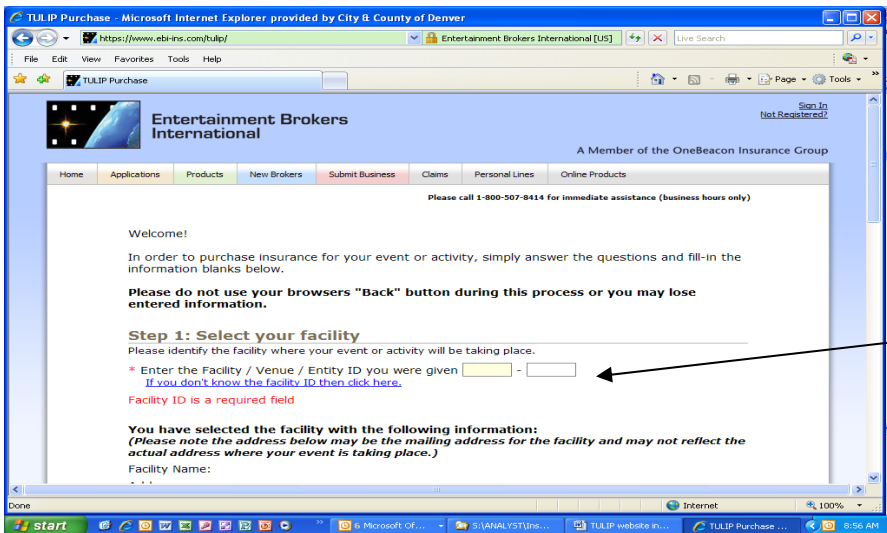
TULIP Purchase - Microsoft Internet Explorer provided by City & County of Denver

https://www.ebi-ins.com/tulip/

Entertainment Brokers International [US]

Live Search

File Edit View Favorites Tools Help

TULIP Purchase

Page Tools

Entertainment Brokers International

Sign In
Not Registered?

A Member of the OneBeacon Insurance Group

Home | Applications | Products | New Brokers | Submit Business | Claims | Personal Lines | Online Products

Please call 1-800-507-8414 for immediate assistance (business hours only)

Welcome!

In order to purchase insurance for your event or activity, simply answer the questions and fill-in the information blanks below.

Please do not use your browsers "Back" button during this process or you may lose entered information.

Step 1: Select your facility

Please identify the facility where your event or activity will be taking place.

* Enter the Facility / Venue / Entity ID you were given [ ] - [ ]
If you don't know the facility ID then click here.

Facility ID is a required field

You have selected the facility with the following information:
(Please note the address below may be the mailing address for the facility and may not reflect the actual address where your event is taking place.)

Facility Name:

Done

Internet

100%

start

6 Microsoft Of...

S:\ANALYST\Ins...

TULIP website in...

TULIP Purchase ...

8:56 AM